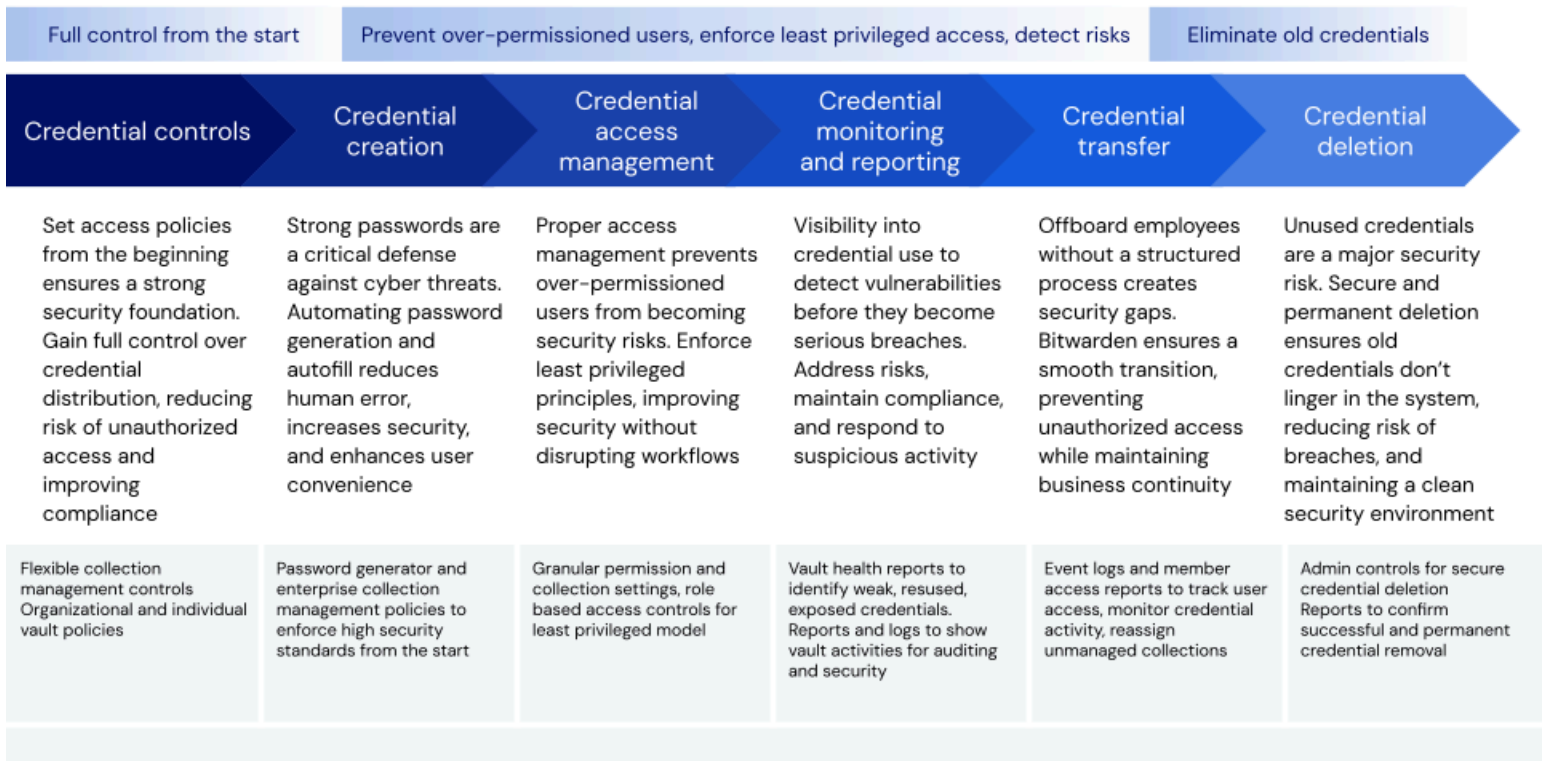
Full control from the start

Prevent over-permissioned users, enforce least privileged access, detect risks

Eliminate old credentials

Credential controls

Credential creation

Credential access management

Credential monitoring and reporting

Credential transfer

Credential deletion

Set access policies from the beginning ensures a strong security foundation. Gain full control over credential distribution, reducing risk of unauthorized access and improving compliance

Strong passwords are a critical defense against cyber threats. Automating password generation and autofill reduces human error, increases security, and enhances user convenience

Proper access management prevents over-permissioned users from becoming security risks. Enforce least privileged principles, improving security without disrupting workflows

Visibility into credential use to detect vulnerabilities before they become serious breaches. Address risks, maintain compliance, and respond to suspicious activity

Offboard employees without a structured process creates security gaps. Bitwarden ensures a smooth transition, preventing unauthorized access while maintaining business continuity

Unused credentials are a major security risk. Secure and permanent deletion ensures old credentials don't linger in the system, reducing risk of breaches, and maintaining a clean security environment

Flexible collection management controls
Organizational and individual vault policies

Password generator and enterprise collection management policies to enforce high security standards from the start

Granular permission and collection settings, role based access controls for least privileged model

Vault health reports to identify weak, resused, exposed credentials.
Reports and logs to show vault activities for auditing and security

Event logs and member access reports to track user access, monitor credential activity, reassign unmanaged collections

Admin controls for secure credential deletion
Reports to confirm successful and permanent credential removal